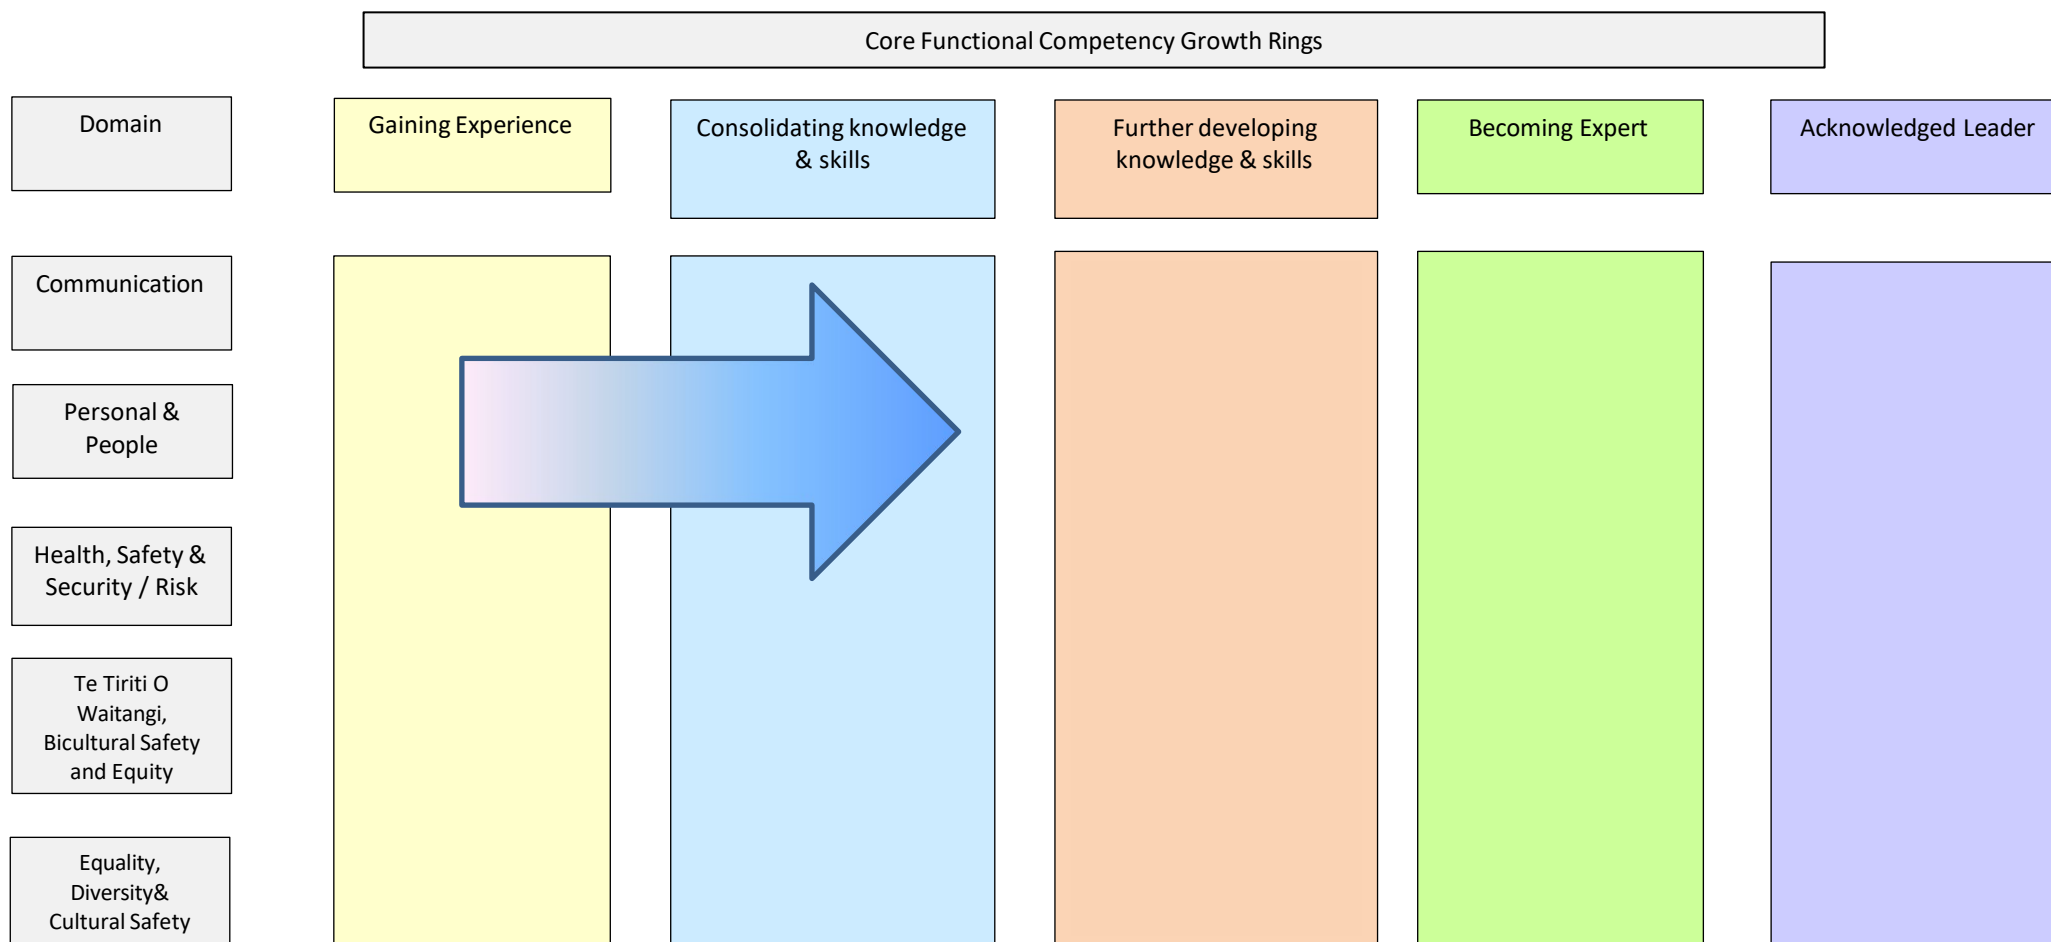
Core Functional Competency Growth Rings

Domain

Gaining Experience

Consolidating knowledge & skills

Further developing knowledge & skills

Becoming Expert

Acknowledged Leader

Communication

Personal & People

Health, Safety & Security / Risk

Te Tiriti O Waitangi, Bicultural Safety and Equity

Equality, Diversity& Cultural Safety